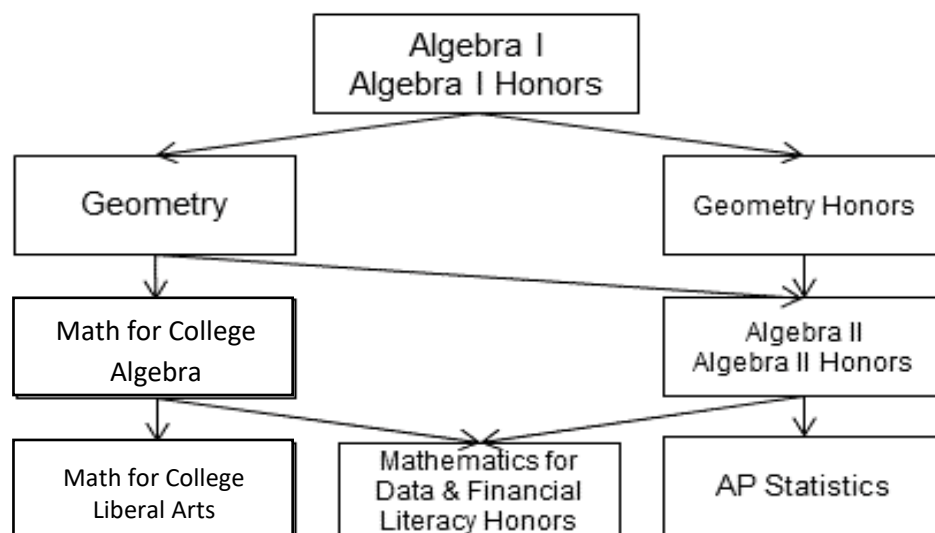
Algebra I
Algebra I Honors

Geometry

Geometry Honors

Math for College Algebra

Algebra II
Algebra II Honors

Math for College Liberal Arts

Mathematics for Data & Financial Literacy Honors

AP Statistics